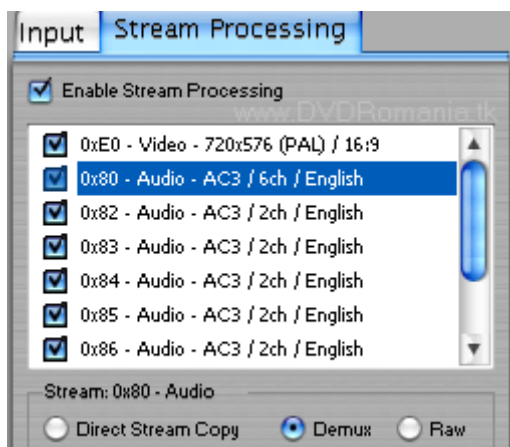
Input
Stream Processing

Enable Stream Processing

www.DVDRomania.tk

0xE0 - Video - 720x576 (PAL) / 16:9
0x80 - Audio - AC3 / 6ch / English
0x82 - Audio - AC3 / 2ch / English
0x83 - Audio - AC3 / 2ch / English
0x84 - Audio - AC3 / 2ch / English
0x85 - Audio - AC3 / 2ch / English
0x86 - Audio - AC3 / 2ch / English

Stream: 0x80 - Audio

Direct Stream Copy
Demux
Raw